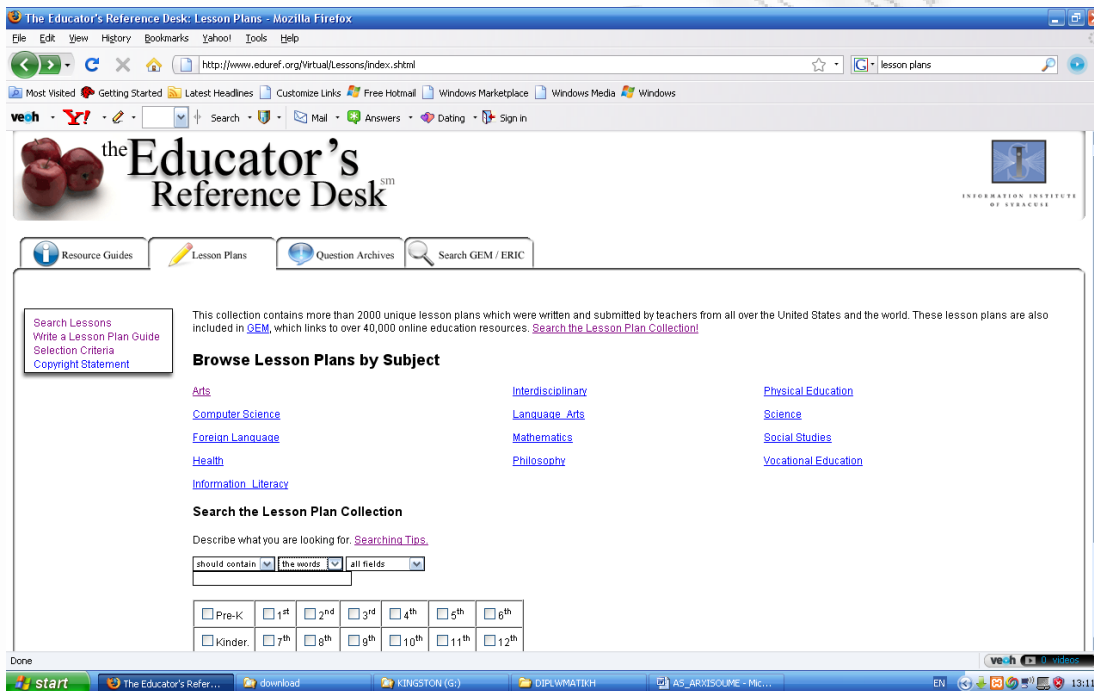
The Educator's Reference Desk: Lesson Plans - Mozilla Firefox

File Edit View History Bookmarks Yahoo! Tools Help

http://www.eduref.org/Virtual/Lessons/index.shtml

lesson plans

Most Visited Getting Started Latest Headlines Customize Links Free Hotmail Windows Marketplace Windows Media Windows

veoh Y! Search Mail Answers Dating Sign in

the Educator's Reference Desk sm

INFORMATION INSTITUTE OF SYRACUSE

Resource Guides | Lesson Plans | Question Archives | Search GEM / ERIC

Search Lessons
Write a Lesson Plan Guide
Selection Criteria
Copyright Statement

This collection contains more than 2000 unique lesson plans which were written and submitted by teachers from all over the United States and the world. These lesson plans are also included in GEM, which links to over 40,000 online education resources. Search the Lesson Plan Collection!

Browse Lesson Plans by Subject

Arts
Computer Science
Foreign Language
Health
Information Literacy

Interdisciplinary
Language Arts
Mathematics
Philosophy

Physical Education
Science
Social Studies
Vocational Education

Search the Lesson Plan Collection

Describe what you are looking for. Searching Tips.

should contain | the words | all fields

| Pre-K | $1^{st}$ | $2^{nd}$ | $3^{rd}$ | $4^{th}$ | $5^{th}$ | $6^{th}$ |
|---|---|---|---|---|---|---|
| Kinder. | $7^{th}$ | $8^{th}$ | $9^{th}$ | $10^{th}$ | $11^{th}$ | $12^{th}$ |

Done

veoh 0 videos

start | The Educator's Refer... | download | KINGSTON (G:) | DIPLWMATIKH | AS_ARXISOUME - Mic...

EN 13:11